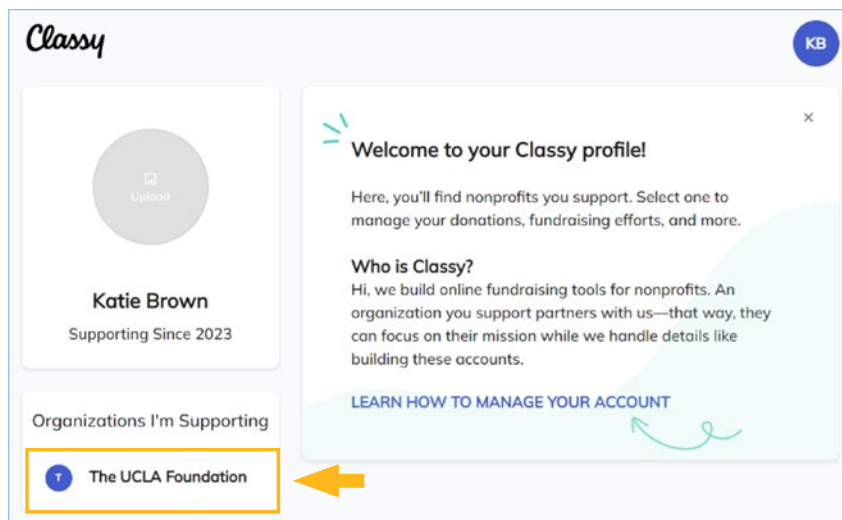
Classy

KB

Upload

Katie Brown

Supporting Since 2023

Organizations I'm Supporting

T The UCLA Foundation

×

Welcome to your Classy profile!

Here, you'll find nonprofits you support. Select one to manage your donations, fundraising efforts, and more.

Who is Classy?
Hi, we build online fundraising tools for nonprofits. An organization you support partners with us—that way, they can focus on their mission while we handle details like building these accounts.

LEARN HOW TO MANAGE YOUR ACCOUNT